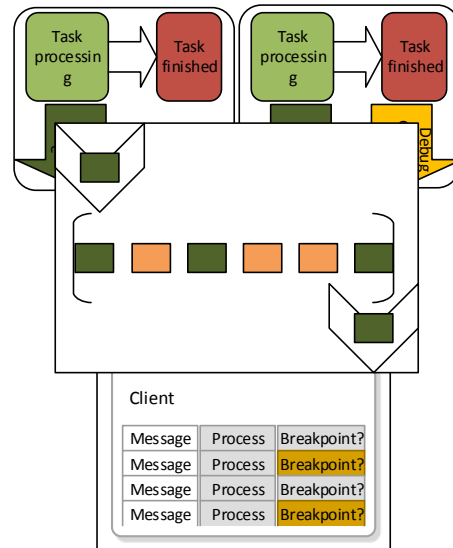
Task processing

Task finished

Task processing

Task finished

Debug

Client

| Message | Process | Breakpoint? |
|---|---|---|
| Message | Process | Breakpoint? |
| Message | Process | Breakpoint? |
| Message | Process | Breakpoint? |